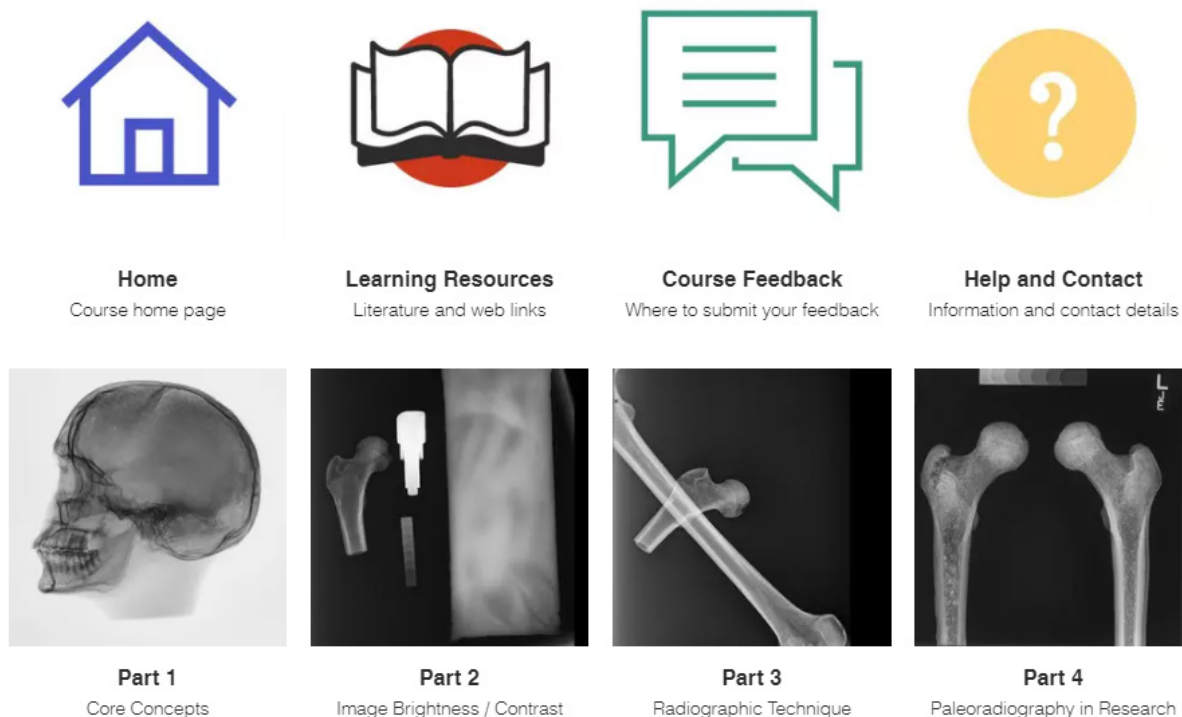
?

Home
Course home page

Learning Resources
Literature and web links

Course Feedback
Where to submit your feedback

Help and Contact
Information and contact details

Part 1
Core Concepts

Part 2
Image Brightness / Contrast

Part 3
Radiographic Technique

Part 4
Paleoradiography in Research